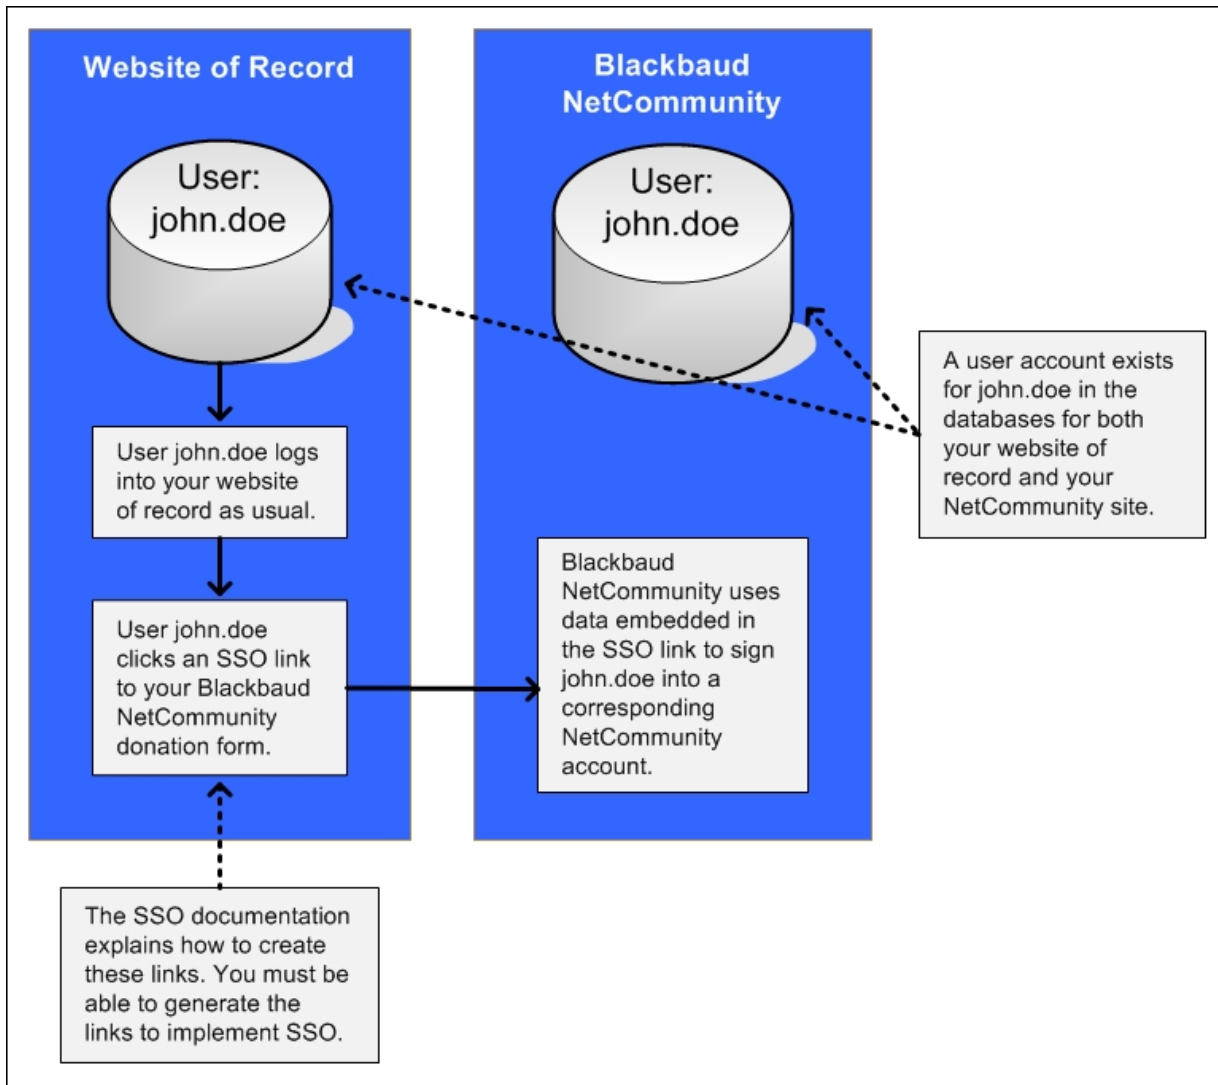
Website of Record

Blackbaud NetCommunity

User: john.doe

User: john.doe

A user account exists for john.doe in the databases for both your website of record and your NetCommunity site.

User john.doe logs into your website of record as usual.

User john.doe clicks an SSO link to your Blackbaud NetCommunity donation form.

Blackbaud NetCommunity uses data embedded in the SSO link to sign john.doe into a corresponding NetCommunity account.

The SSO documentation explains how to create these links. You must be able to generate the links to implement SSO.